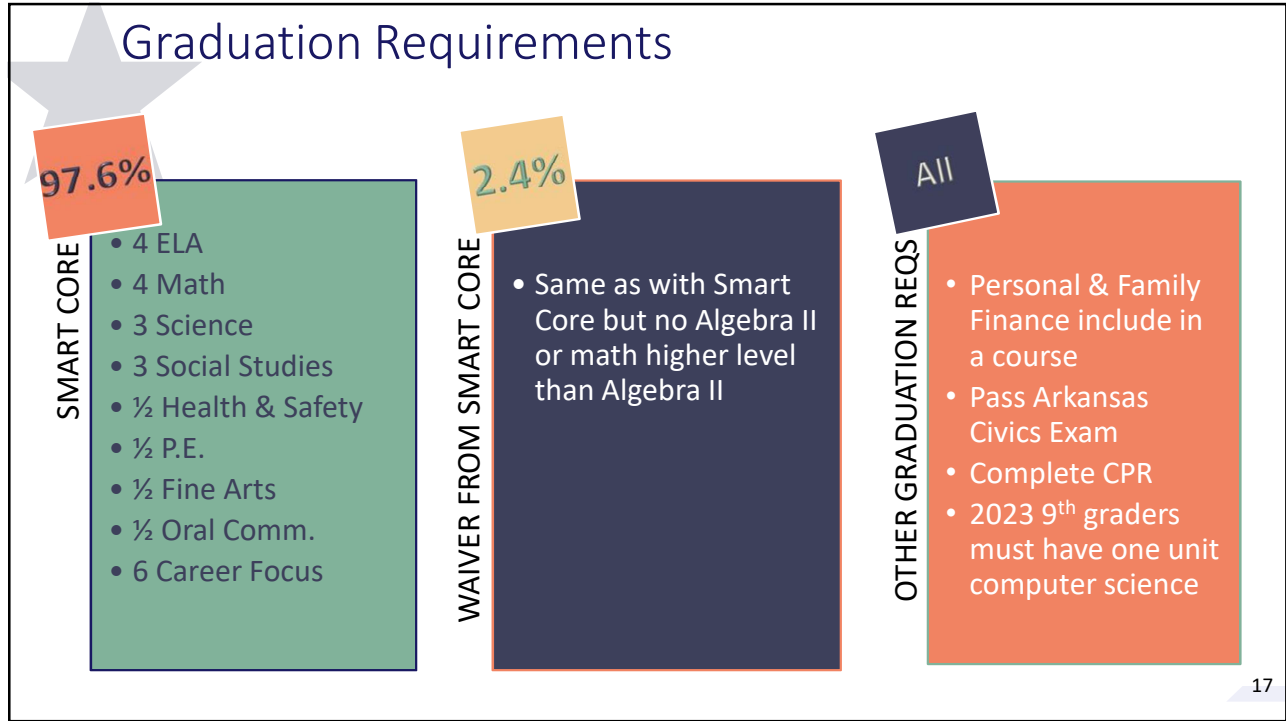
Graduation Requirements

97.6%

SMART CORE

- 4 ELA
- 4 Math
- 3 Science
- 3 Social Studies
- ½ Health & Safety
- ½ P.E.
- ½ Fine Arts
- ½ Oral Comm.
- 6 Career Focus

2.4%

WAIVER FROM SMART CORE

- Same as with Smart Core but no Algebra II or math higher level than Algebra II

All

OTHER GRADUATION REQS

- Personal & Family Finance include in a course
- Pass Arkansas Civics Exam
- Complete CPR
- 2023 9$^{th}$ graders must have one unit computer science

17